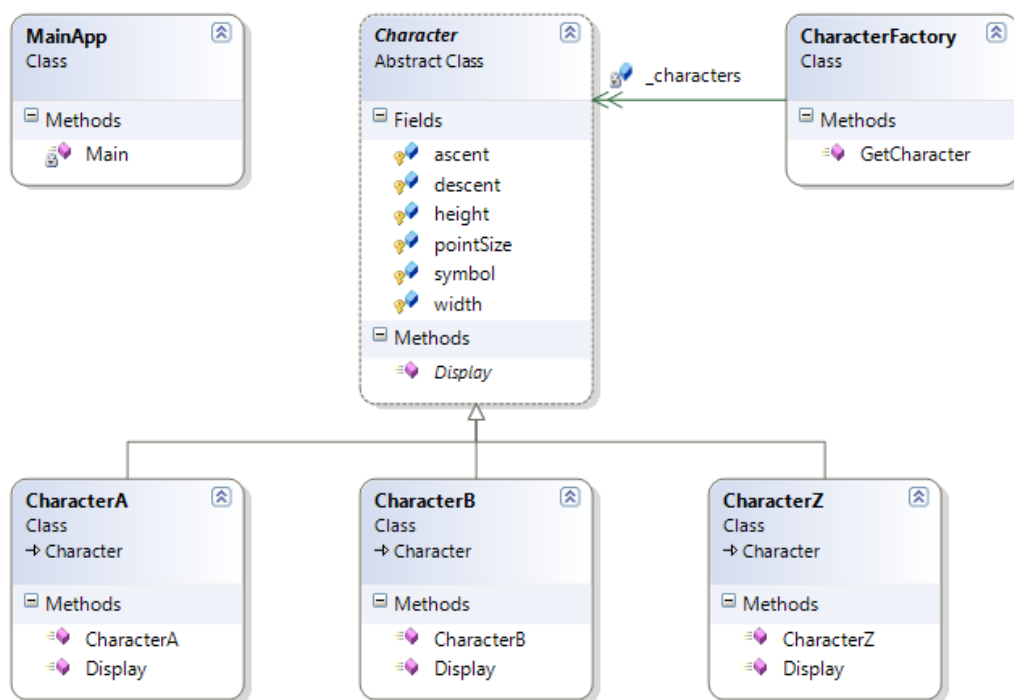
MainApp
Class

Methods
Main

Character
Abstract Class

Fields
ascent
descent
height
pointSize
symbol
width

Methods
Display

_characters

CharacterFactory
Class

Methods
GetCharacter

CharacterA
Class
→ Character

Methods
CharacterA
Display

CharacterB
Class
→ Character

Methods
CharacterB
Display

CharacterZ
Class
→ Character

Methods
CharacterZ
Display